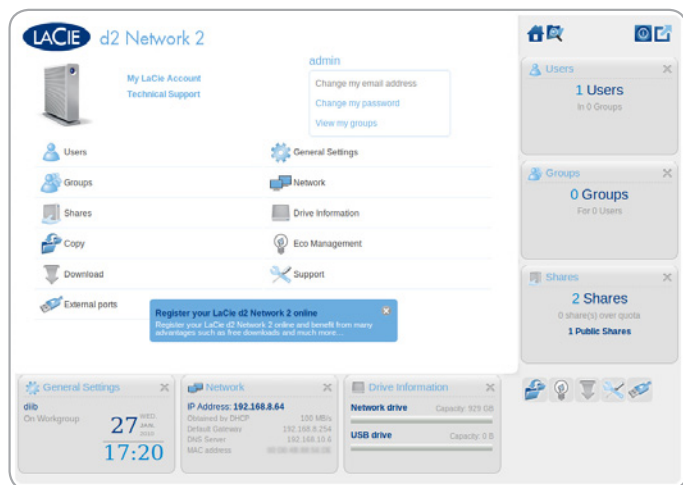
LACIE d2 Network 2

My LaCie Account
Technical Support

admin
Change my email address
Change my password
View my groups

Users
General Settings
Groups
Network
Shares
Drive Information
Copy
Eco Management
Download
Support
External ports

Register your LaCie d2 Network 2 online
Register your LaCie d2 Network 2 online and benefit from many advantages such as free downloads and much more...

Users
1 Users
In 0 Groups

Groups
0 Groups
For 0 Users

Shares
2 Shares
0 share(s) over quota
1 Public Shares

General Settings
dlib
On Workgroup
27 WED. JAN. 2010
17:20

Network
IP Address: 192.168.8.64
Obtained by DHCP 100 MB/s
Default Gateway 192.168.8.254
DNS Server 192.168.10.6
MAC address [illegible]

Drive Information
Network drive Capacity: 929 GB
USB drive Capacity: 0 B